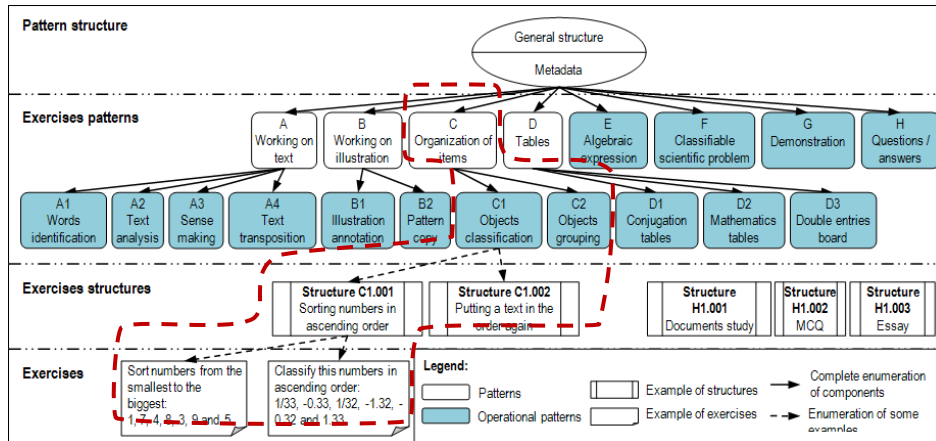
Pattern structure

General structure

Metadata

Exercises patterns

A
Working on text

B
Working on illustration

C
Organization of items

D
Tables

E
Algebraic expression

F
Classifiable scientific problem

G
Demonstration

H
Questions / answers

A1
Words identification

A2
Text analysis

A3
Sense making

A4
Text transposition

B1
Illustration annotation

B2
Pattern copy

C1
Objects classification

C2
Objects grouping

D1
Conjugation tables

D2
Mathematics tables

D3
Double entries board

Exercises structures

Structure C1.001
Sorting numbers in ascending order

Structure C1.002
Putting a text in the order again

Structure H1.001
Documents study

Structure H1.002
MCQ

Structure H1.003
Essay

Exercises

Sort numbers from the smallest to the biggest:
1, 7, 4, 8, 3, 9 and 5

Classify this numbers in ascending order:
1/33, -0.33, 1/32, -1.32, -0.32 and 1.33

Legend:

Patterns

Operational patterns

Example of structures

Example of exercises

Complete enumeration of components

Enumeration of some examples